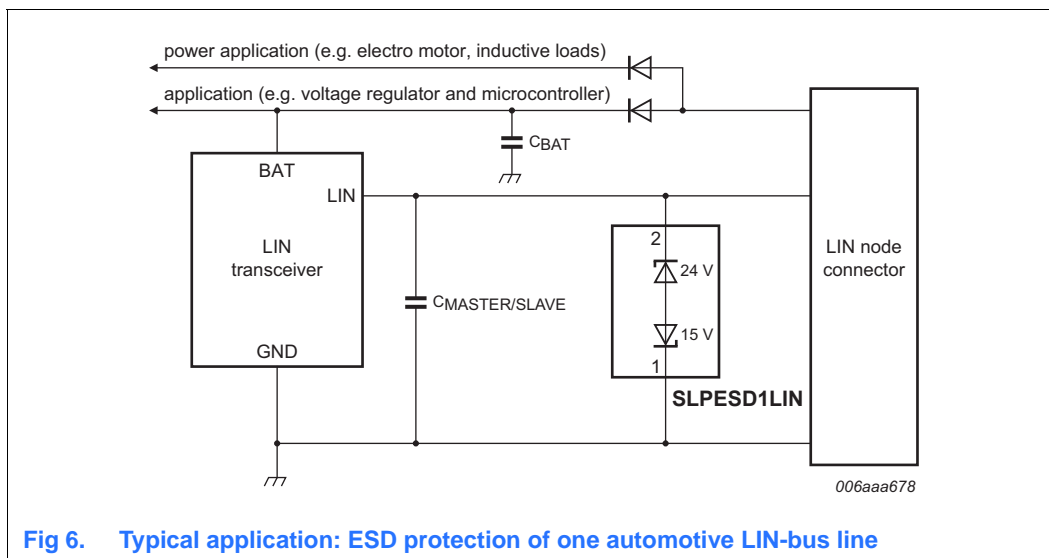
power application (e.g. electro motor, inductive loads)

application (e.g. voltage regulator and microcontroller)

$C_{BAT}$

BAT

LIN

LIN transceiver

GND

$C_{MASTER/SLAVE}$

2

24 V

15 V

1

SLPESD1LIN

LIN node connector

006aaa678

Fig 6. Typical application: ESD protection of one automotive LIN-bus line